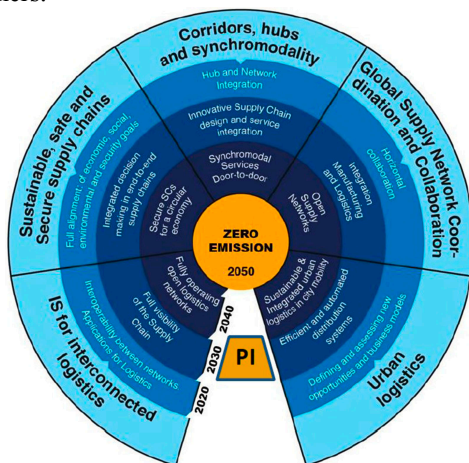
Corridors, hubs and synchromodality

Hub and Network Integration

Innovative Supply Chain design and service integration

Synchromodal Services Door-to-door

Global Supply Network Coordination and Collaboration

Horizontal collaboration

Integration Manufacturing and Logistics

Open Supply Networks

Sustainable, safe and Secure supply chains

Full alignment of economic, social, environmental and security goals

Integrated decision making in end-to-end supply chains

Secure SCs for a circular economy

ZERO EMISSION 2050

Fully operating open logistics networks

Full visibility of the Supply Chain

Sustainable & Integrated urban logistics in city mobility

Efficient and automated distribution systems

Defining and assessing new opportunities and business models

Urban logistics

IS for interconnected logistics

Interoperability between networks Applications for Logistics

2040

2030

2020

PI